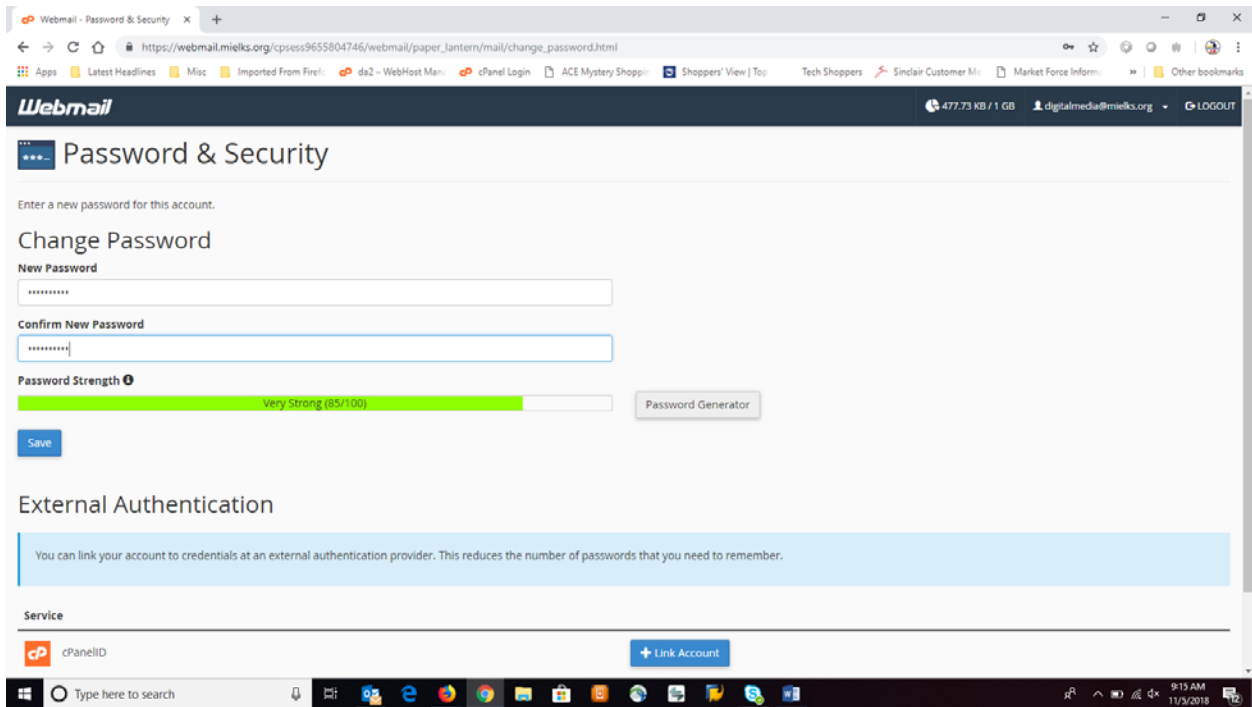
Webmail - Password & Security ×
+
https://webmail.mielks.org/cpsess9655804746/webmail/paper_lantern/mail/change_password.html
Apps Latest Headlines Misc Imported From Firefo da2 – WebHost Manu cPanel Login ACE Mystery Shoppin Shoppers' View | Top Tech Shoppers Sinclair Customer Ma Market Force Informa » Other bookmarks

Webmail
477.73 KB / 1 GB digitalmedia@mielks.org LOGOUT

Password & Security

Enter a new password for this account.

Change Password

New Password
••••••••••

Confirm New Password
••••••••••

Password Strength

Very Strong (85/100)

Password Generator

Save

External Authentication

You can link your account to credentials at an external authentication provider. This reduces the number of passwords that you need to remember.

Service

cPanelID

Link Account

Type here to search
9:15 AM
11/5/2018